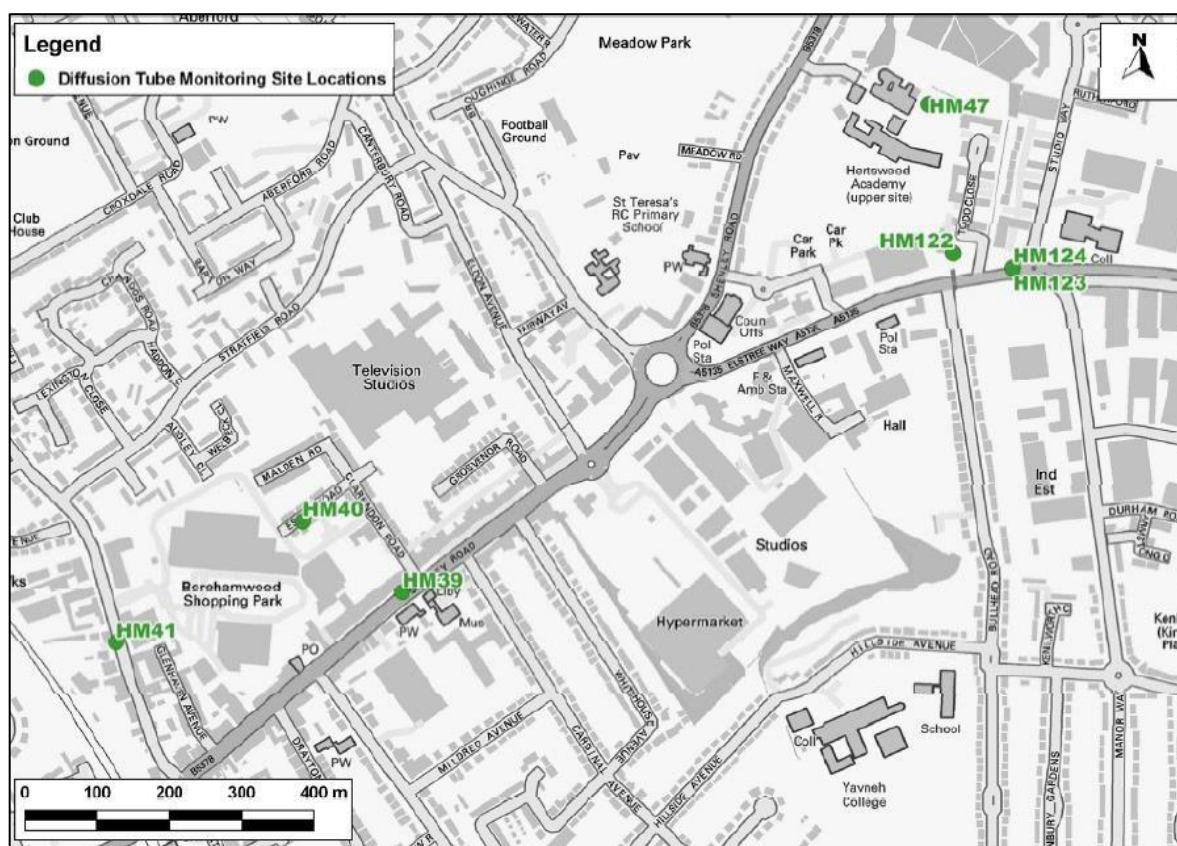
Legend
Diffusion Tube Monitoring Site Locations

N

Aberford
Meadow Park
Football Ground
Pav
MEADOW RD
St Teresa's RC Primary School
PW
Hertswood Academy (upper site)
HM47
Car Park
Car Pk
HM122
HM124
HM123
Coll
TODD CLOSE
STUDIO WAY
RUTHERFORD
n Ground
Club House
CROXDALE ROAD
ABERFORD ROAD
CANTERBURY ROAD
STRATFIELD ROAD
ELDON AVENUE
ALDWYCH AV
SHENLEY ROAD
B5378
Coun Offs
Pol Sta
Pol Sta
A5135
ELSTREE WAY A5135
F & Amb Sta
MAXWELL R
Hall
Television Studios
LEXINGTON CLOSE
HADDON
AINSLEY CL
WEBBER CL
MALDEN RD
CLARENDON ROAD
GROSVENOR ROAD
HM40
HM39
Borehamwood Shopping Park
Llby
PW
Mus
HM41
PO
GLENHAVEN AVENUE
Studios
Hypermarket
Ind Est
DURHAM RD
BULLHEAD RD
HILLSIDE AVENUE
KENILWORTH
School
Coll
Yavneh College
MILDRED AVENUE
CARDINAL AVENUE
WHITEHOUSE AVENUE
HILLSIDE AVENUE
DRAYTON
PW
B5378
MANOR WA
ANBURY GARDENS
Ken (Kin Pla
rks
0 100 200 300 400 m